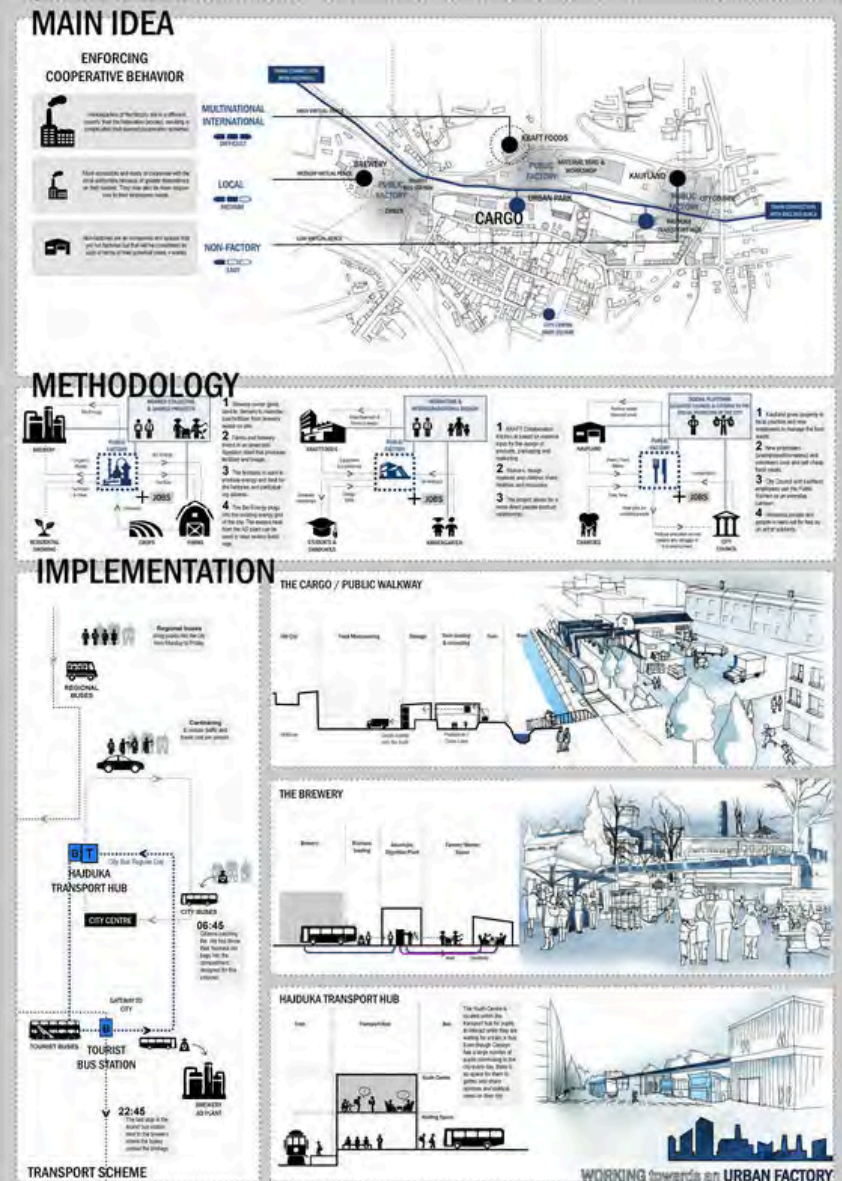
MAIN IDEA

ENFORCING COOPERATIVE BEHAVIOR

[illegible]

MULTINATIONAL INTERNATIONAL
DIFFICULT

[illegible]

LOCAL
MEDIUM

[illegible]

NON-FACTORY
EASY

KRAFT FOODS
BREWERY
PUBLIC FACTORY
PUBLIC FACTORY
URBAN PARK
KAUFLAND
PUBLIC FACTORY
CARGO
HAJDUKA TRANSPORT HUB
CITY CENTRE

METHODOLOGY

BREWERY
RESIDENTIAL GROWING
CROPS
FARMS
JOBS
1
2
3
4
KRAFT FOODS
STUDENTS & GRADUATES
KINDERGARTEN
JOBS
1
2
3
KAUFLAND
CHARITIES
CITY COUNCIL
JOBS
1
2
3
4

IMPLEMENTATION

Regional buses
REGIONAL BUSES
Carsharing
HAJDUKA TRANSPORT HUB
CITY CENTRE
CITY BUSES
06:45
GATEWAY TO CITY
TOURIST BUSES
TOURIST BUS STATION
BREWERY AD PLANT
22:45
TRANSPORT SCHEME

THE CARGO / PUBLIC WALKWAY

THE BREWERY

HAJDUKA TRANSPORT HUB

WORKING towards an URBAN FACTORY